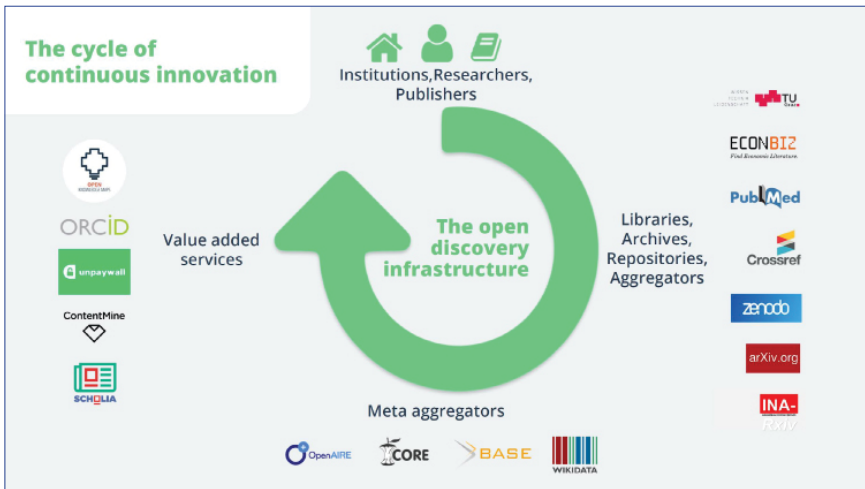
The cycle of continuous innovation

Institutions,Researchers, Publishers

The open discovery infrastructure

Value added services

Libraries, Archives, Repositories, Aggregators

Meta aggregators

OPEN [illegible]

ORCID

unpaywall

ContentMine

SCHOLIA

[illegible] TU Graz

ECONBIZ
Find Economic Literature.

PubMed

Crossref

zenodo

arXiv.org

INA-Rxiv

OpenAIRE

CORE

BASE

WIKIDATA